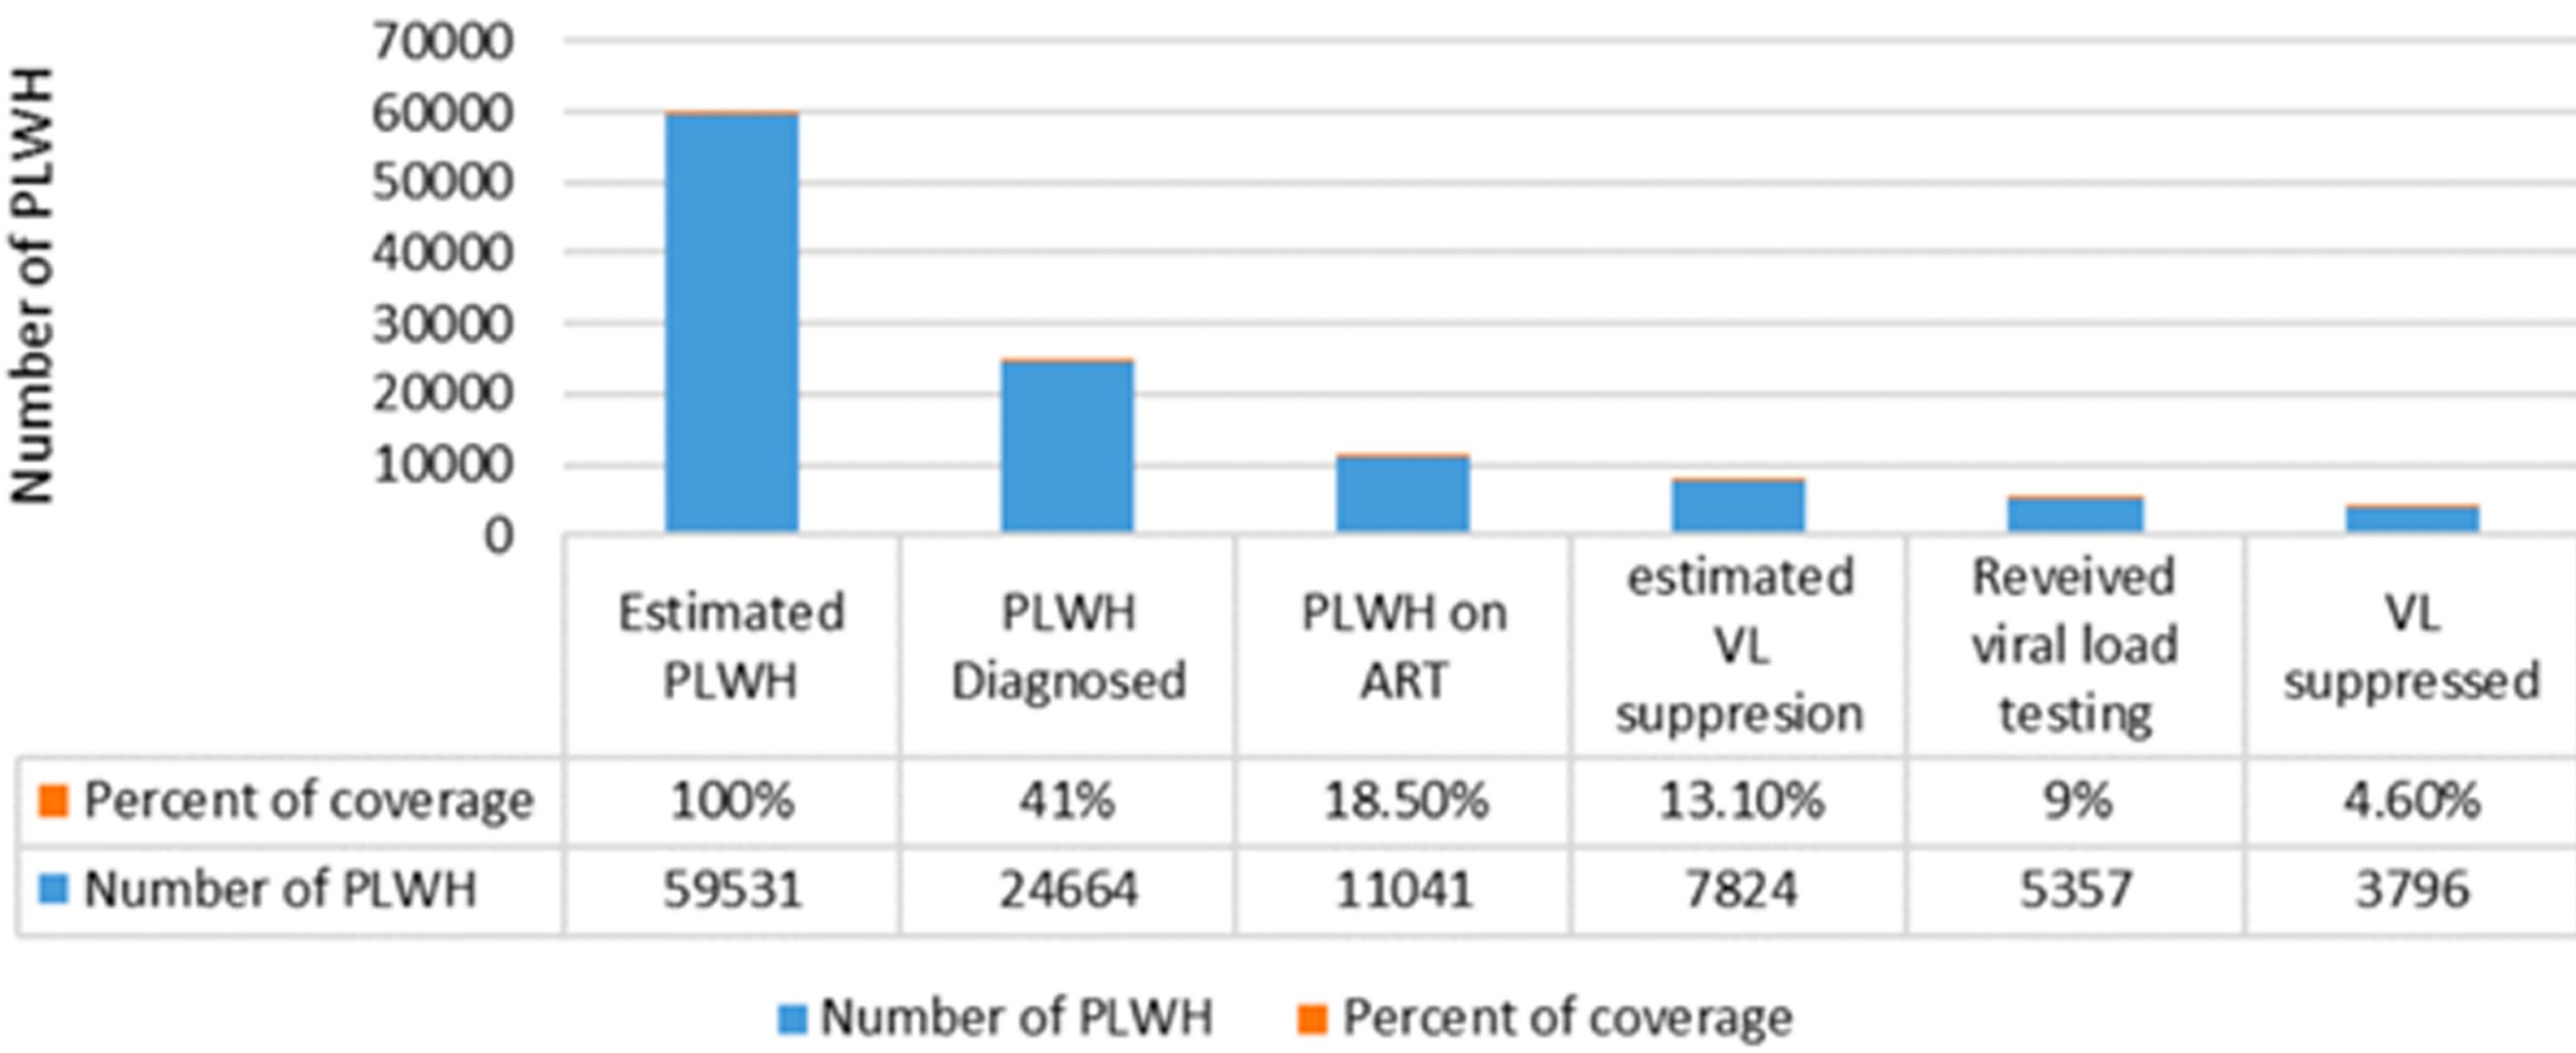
Number of PLWH

70000
60000
50000
40000
30000
20000
10000
0

| | Estimated PLWH | PLWH Diagnosed | PLWH on ART | estimated VL suppresion | Reveived viral load testing | VL suppressed |
|---|---|---|---|---|---|---|
| Percent of coverage | 100% | 41% | 18.50% | 13.10% | 9% | 4.60% |
| Number of PLWH | 59531 | 24664 | 11041 | 7824 | 5357 | 3796 |

Number of PLWH   Percent of coverage